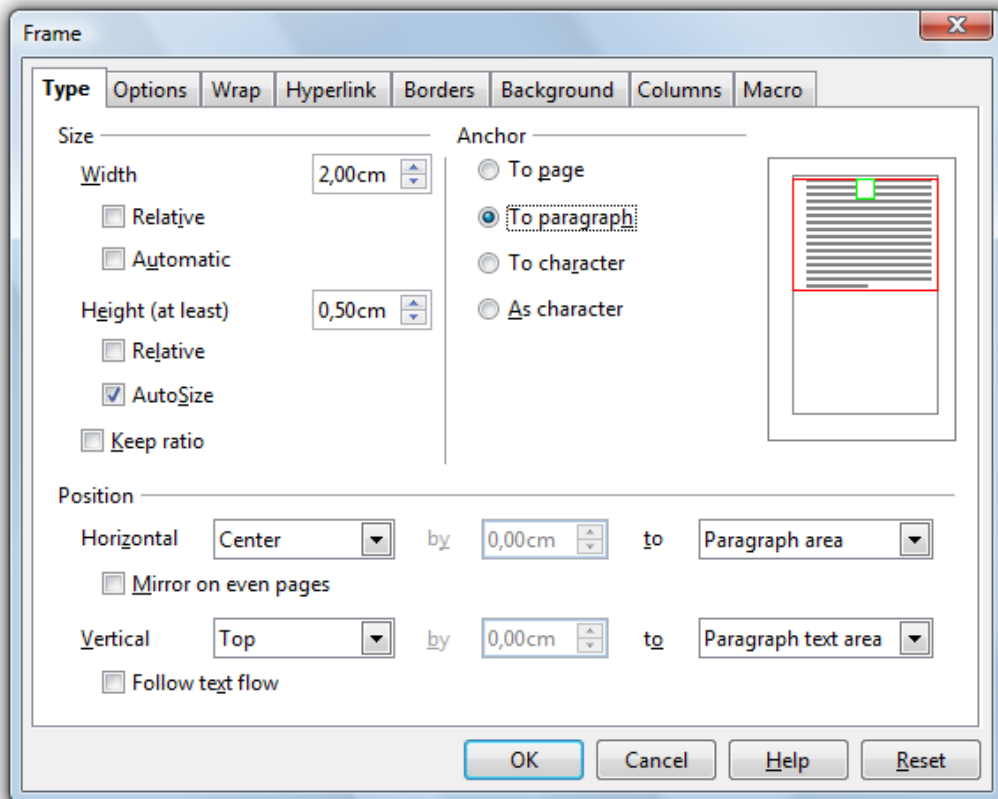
Frame

Type | Options | Wrap | Hyperlink | Borders | Background | Columns | Macro

Size

Width 2,00cm

Relative

Automatic

Height (at least) 0,50cm

Relative

AutoSize

Keep ratio

Anchor

To page

To paragraph

To character

As character

Position

Horizontal Center by 0,00cm to Paragraph area

Mirror on even pages

Vertical Top by 0,00cm to Paragraph text area

Follow text flow

OK Cancel Help Reset